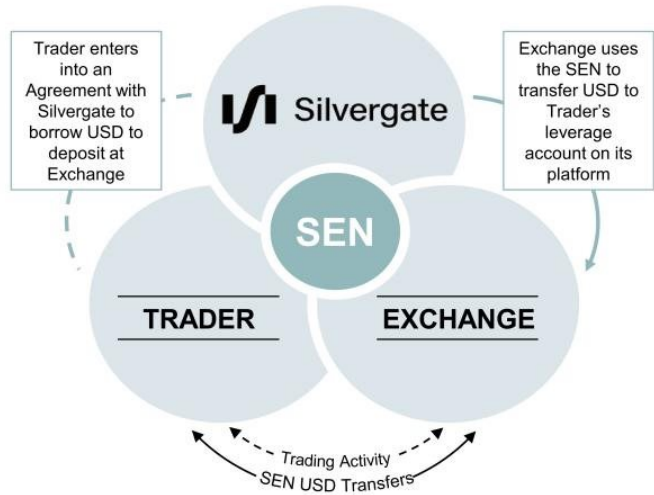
Trader enters into an Agreement with Silvergate to borrow USD to deposit at Exchange

Silvergate

Exchange uses the SEN to transfer USD to Trader's leverage account on its platform

SEN

TRADER

EXCHANGE

Trading Activity

SEN USD Transfers